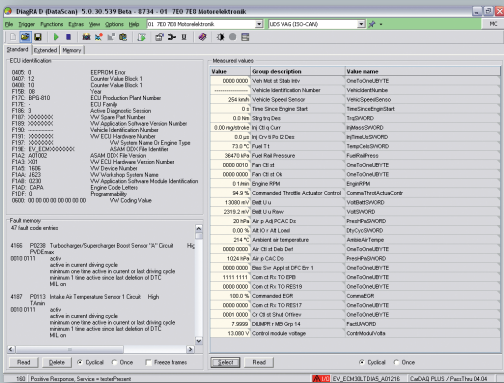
DiagRA D (DataScan) 5.0.30.539 Beta - 8734 - 01 7E0 7E8 Motorelektronik

File Trigger Functions Extras View Options Help 01 7E0 7E8 Motorelektronik Audi VAG (ISO-CAN)

Standard Extended Memory

ECU identification

0405: 0 EEPROM Error
0407: 12 Counter Value Block 1
0408: 0 Counter Value Block 1
F198: 08 Year
F17C: BPS-810 ECU Production Plant Number
F17E: 3 ECU Fonda
F186: 3 Active Diagnostic Session
F187: XXXXXXX VW Spare Part Number
F189: XXXXXXX VW Application Software Version Number
F18C: XXXXXXX Vehicle Identification Number
F191: XXXXXXX VW ECU Hardware Number
F197: EV_ECMXXXXXXX VW System Name Or Engine Type
F19E: XXXXXXX ASAM ODX File Identifier
F1A2: A01002 ASAM ODX File Version
F1A3: X01 VW ECU Hardware Version Number
F1A5: 1606 VW Device Number
F1AA: J623 VW Workshop System Name
F1AD: 0230 VW Application Software Module Identification
F1DF: ZAPA Engine Code Letters
F1DF: 0 Programmability
0 VW Coding Value

Fault memory
47 fault code entries

4166 P0238 Turbocharger/Supercharger Boost Sensor "A" Circuit High
P\/DEmex
0010 0111 activ
active in current driving cycle
minimum one time active in current or last driving cycle
minimum one time active since last clearing of DTC
MIL on
4167 P0113 Intake Air Temperature Sensor 1 Circuit High
TAnsin
0010 0111 activ
active in current driving cycle
minimum one time active in current or last driving cycle
minimum one time active since last clearing of DTC
MIL on

Read Delete Cyclical Once Freeze frames

Measured values

| Value | Group description | Value name |
|---|---|---|
| 000 | Veh Mst st Stat Infv | OneToOneUBYTE |
|  | Vehicle Identification Number | VehIdentNumbe |
| 254 km/h | Vehicle Speed Sensor | VehicSpeedSenso |
| 0 s | Time Since Engine Start | TimeSinceEnginStart |
| 0 Nm | Strg trq Des | StrgTrqSWORD |
| 0.00 mg/stroke | Inj Qt q Curr | InjMassSWORD |
| 0.0 µs | Inj Crv ti Rs t2 Des | InjTimeLitSWORD |
| 73.0 °C | Fuel T1 | TempCelsSWORD |
| 38470 kPa | Fuel Rail Pressure | FuelRailPress |
| 0.0 | Fan Ctl st Ok | OneToOneUBYTE |
| 0.0 | Fan Ctl st Ok | OneToOneUBYTE |
| 0 1/min | Engine RPM | EnginRPM |
| 94.9 % | Commanded Throttle Actuator Control | CommaThrotActuaContr |
| 13080 mV | Batt U u | BattUSWORD |
| 2319.2 mV | Batt U u Raw | VoltSWORD |
| 20 hPa | Air p Adj PCAC Ds | PressHPaSWORD |
| 0.0 % | Att IO r Alt Load | DtyCycSWORD |
| 214 °C | Ambient air temperature | AmbieAirTempe |
| 00 | Air p Ctl st Deb Def | OneToOneUBYTE |
| 1024 hPa | Air p CAC Ds | PressHPaSWORD |
| 0 s | Time Since Sec Appl st DPC Br 1 | OneToOneUBYTE |
| 1111 1111 | Com ct Rx TO EPB | OneToOneUBYTE |
| 0000 0000 | Com ct Rx TO RES19 | OneToOneUBYTE |
| 100 % | Commanded EGR | CommaEGR |
| 0000 0000 | Com ct Rx TO RES17 | OneToOneUBYTE |
| 000 | Cr Ctl st Shut Offrev | OneToOneUBYTE |
| 7.9999 | DUMPR r MIS Grp 14 | FactUWORD |
| 13080 mV | Control module voltage | ContrModulVolta |

Select Read Cyclical Once

160 Positive Response, Service = testerPresent EV_ECM30LTDIAS_A01216 CarDAQ PLUS / PassThru 04.04